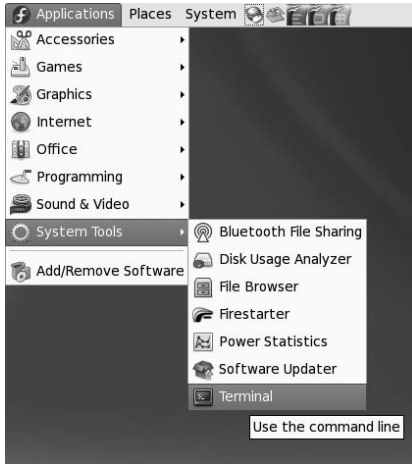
Applications Places System

Accessories
Games
Graphics
Internet
Office
Programming
Sound & Video
System Tools
Add/Remove Software

Bluetooth File Sharing
Disk Usage Analyzer
File Browser
Firestarter
Power Statistics
Software Updater
Terminal

Use the command line